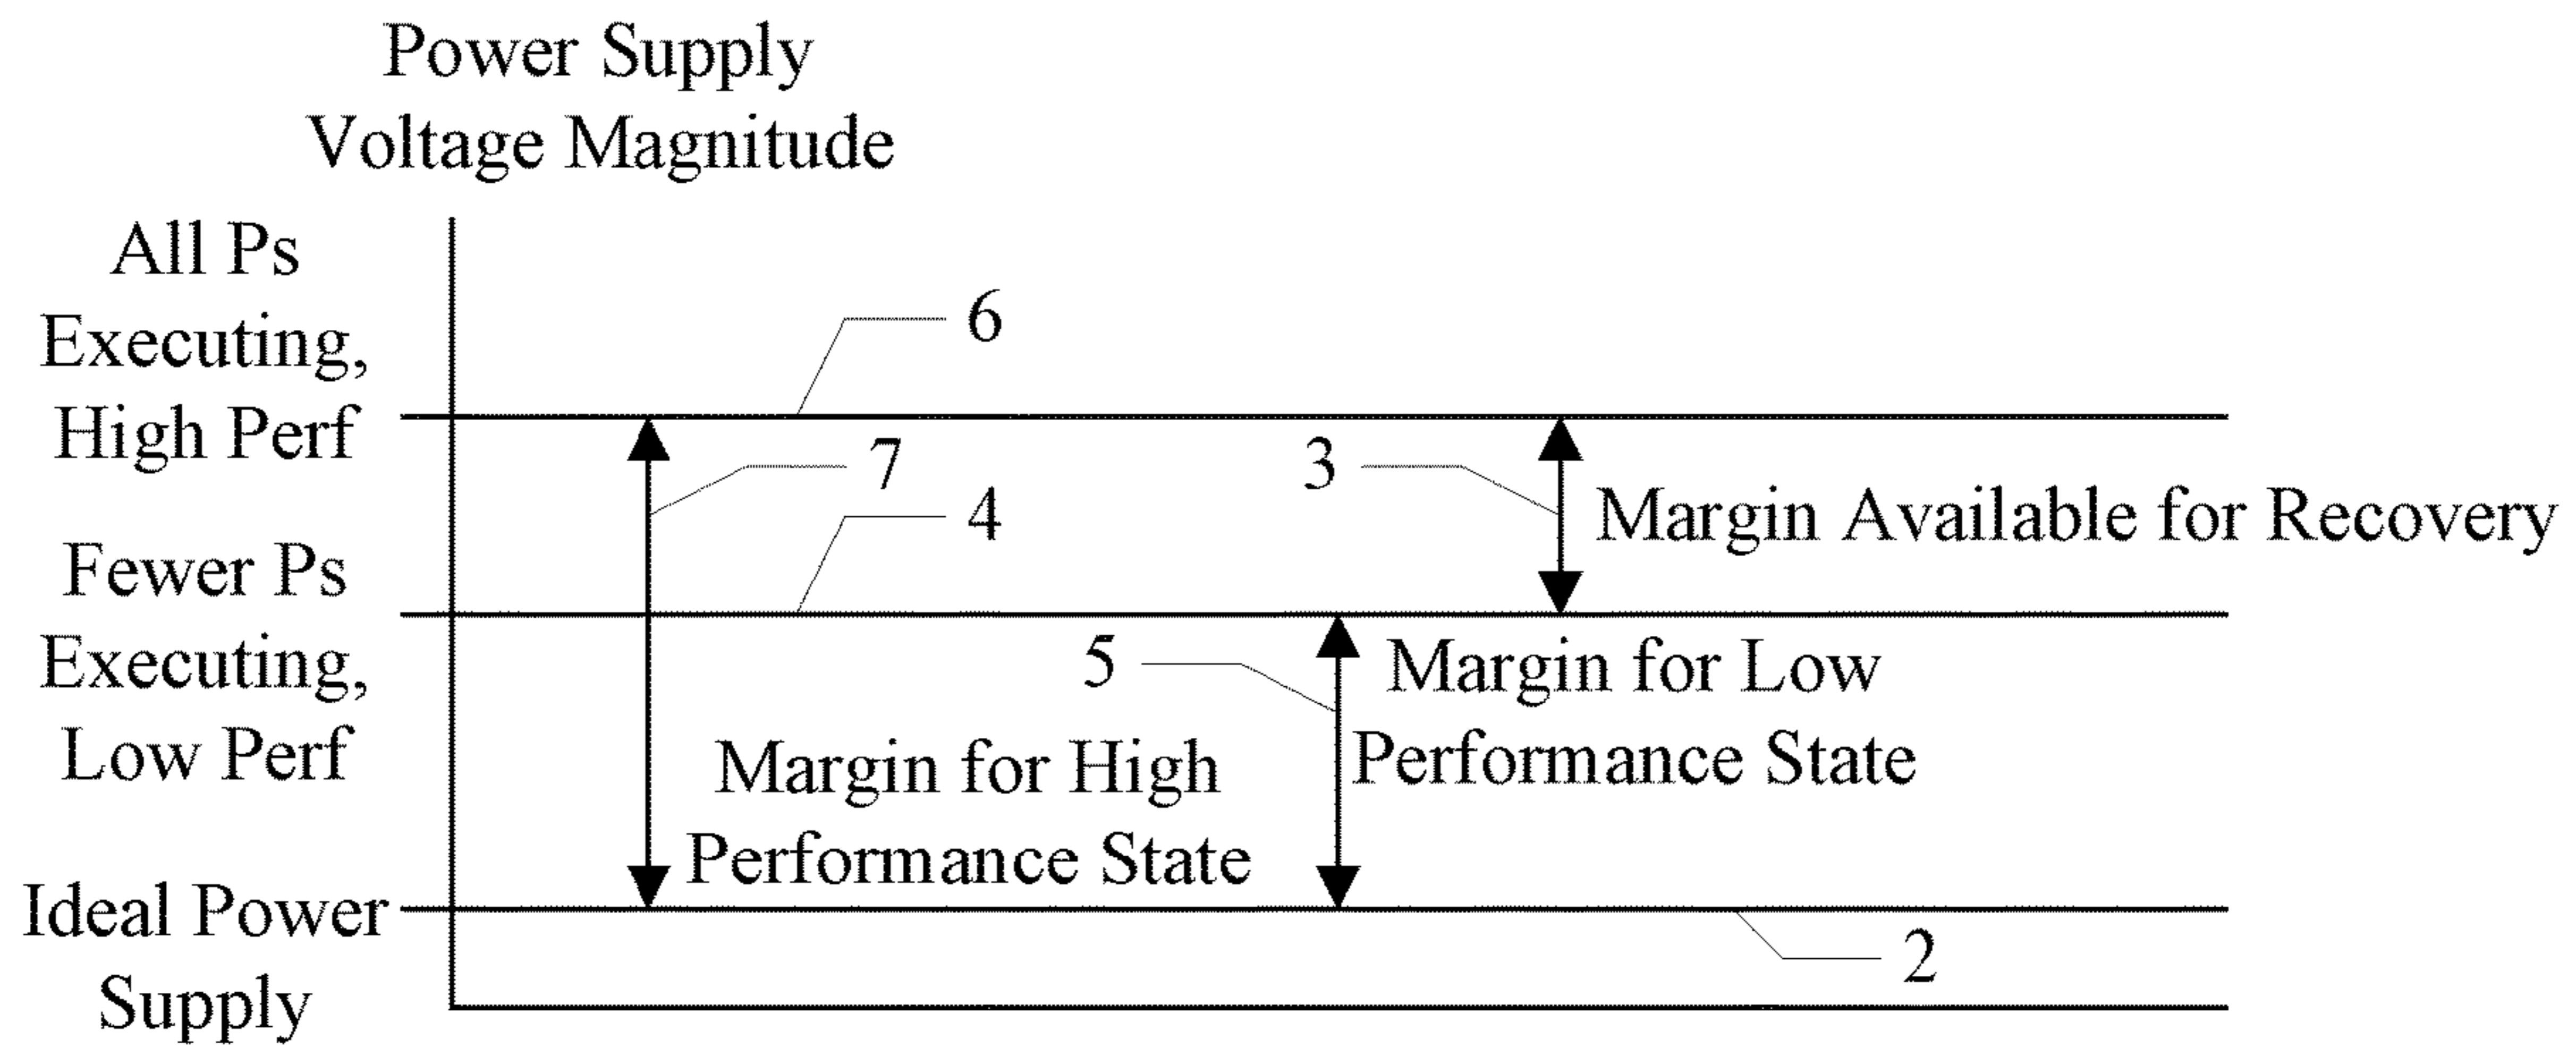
Power Supply
Voltage Magnitude

All Ps
Executing,
High Perf

6

7

4

3

Margin Available for Recovery

Fewer Ps
Executing,
Low Perf

5

Margin for Low
Performance State

Margin for High
Performance State

Ideal Power
Supply

2